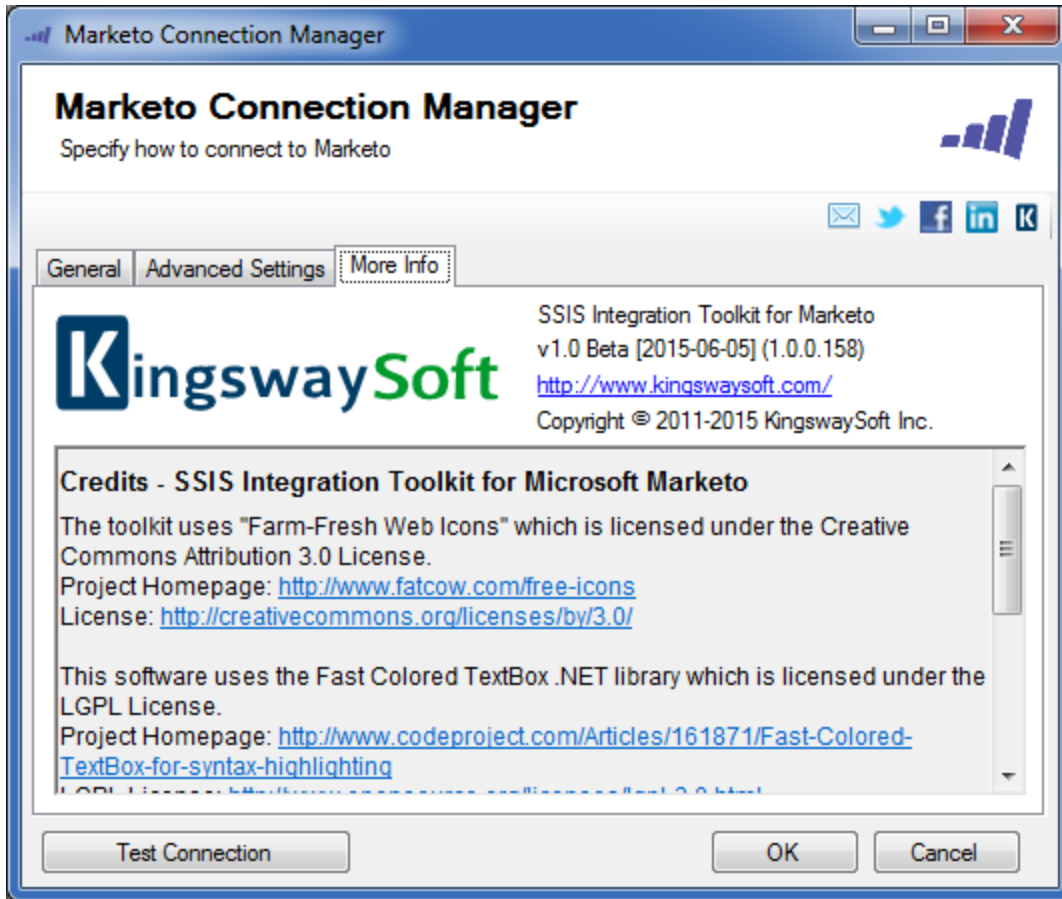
Marketo Connection Manager

Marketo Connection Manager
Specify how to connect to Marketo

General | Advanced Settings | More Info

KingswaySoft

SSIS Integration Toolkit for Marketo
v1.0 Beta [2015-06-05] (1.0.0.158)
http://www.kingswaysoft.com/
Copyright © 2011-2015 KingswaySoft Inc.

Credits - SSIS Integration Toolkit for Microsoft Marketo
The toolkit uses "Farm-Fresh Web Icons" which is licensed under the Creative Commons Attribution 3.0 License.
Project Homepage: http://www.fatcow.com/free-icons
License: http://creativecommons.org/licenses/by/3.0/

This software uses the Fast Colored TextBox .NET library which is licensed under the LGPL License.
Project Homepage: http://www.codeproject.com/Articles/161871/Fast-Colored-TextBox-for-syntax-highlighting
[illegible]

Test Connection | OK | Cancel